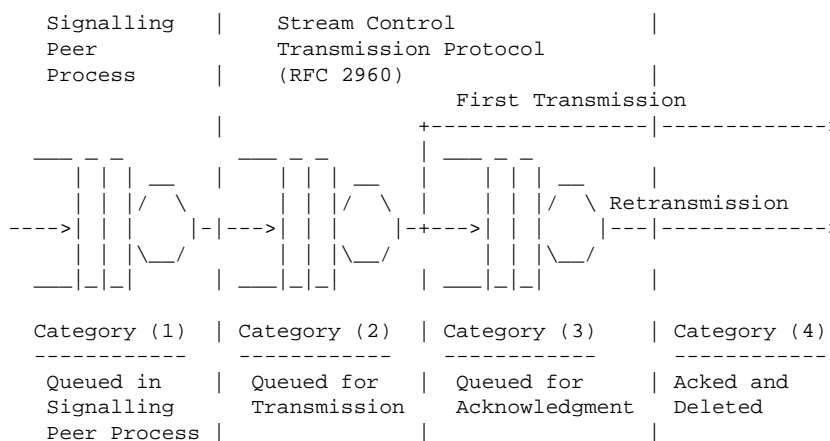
Signalling | Stream Control |
Peer Transmission Protocol
Process | (RFC 2960) |
First Transmission

Retransmission

Category (1) | Category (2) | Category (3) | Category (4)
----------- ----------- ----------- -----------
Queued in | Queued for | Queued for | Acked and
Signalling Transmission Acknowledgment Deleted
Peer Process | | |